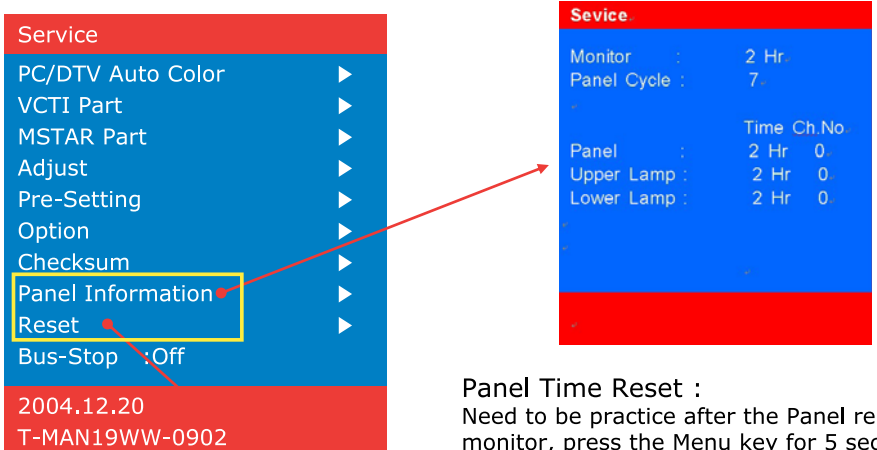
Service
PC/DTV Auto Color ▶
VCTI Part ▶
MSTAR Part ▶
Adjust ▶
Pre-Setting ▶
Option ▶
Checksum ▶
Panel Information ▶
Reset ▶
Bus-Stop :Off

2004.12.20
T-MAN19WW-0902

Sevice

Monitor : 2 Hr
Panel Cycle : 7

Time Ch.No
Panel : 2 Hr 0
Upper Lamp : 2 Hr 0
Lower Lamp : 2 Hr 0

Panel Time Reset :
Need to be practice after the Panel re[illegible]
monitor, press the Menu key for 5 sec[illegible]